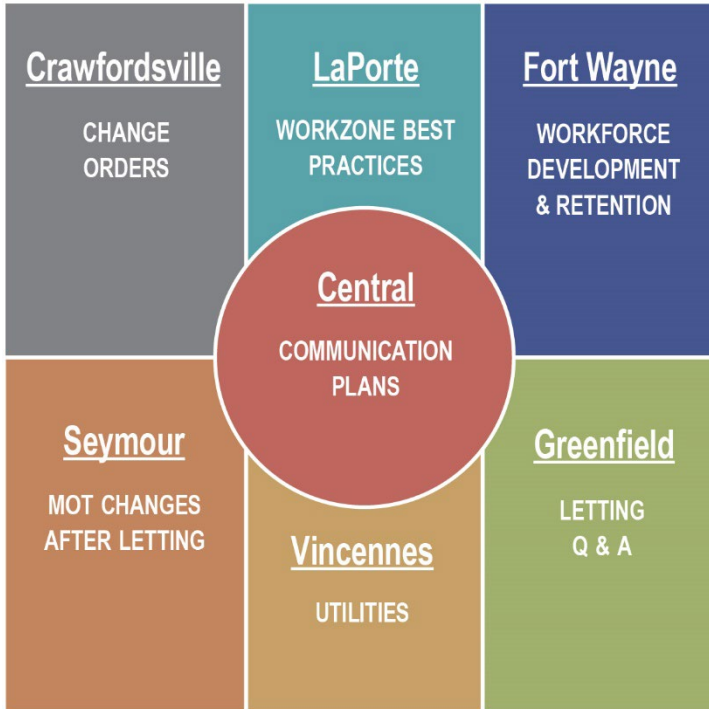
Crawfordsville

CHANGE ORDERS

LaPorte

WORKZONE BEST PRACTICES

Fort Wayne

WORKFORCE DEVELOPMENT & RETENTION

Central

COMMUNICATION PLANS

Seymour

MOT CHANGES AFTER LETTING

Greenfield

LETTING Q & A

Vincennes

UTILITIES